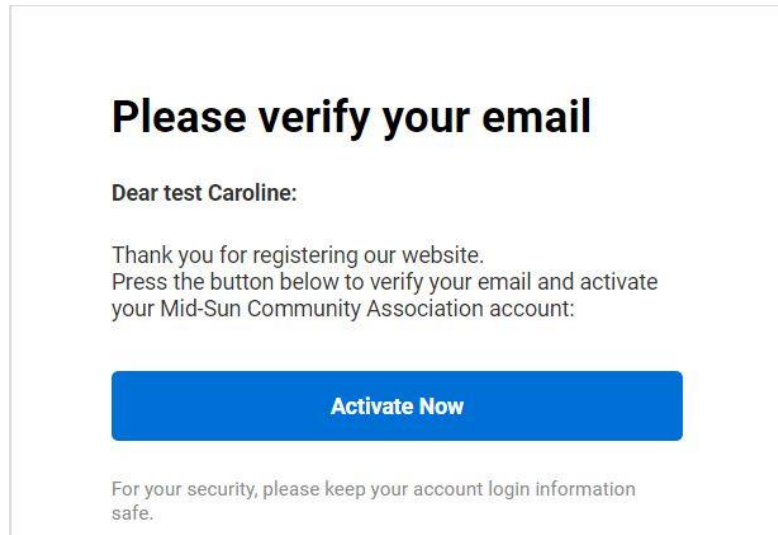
Please verify your email

Dear test Caroline:

Thank you for registering our website.
Press the button below to verify your email and activate your Mid-Sun Community Association account:

Activate Now

For your security, please keep your account login information safe.